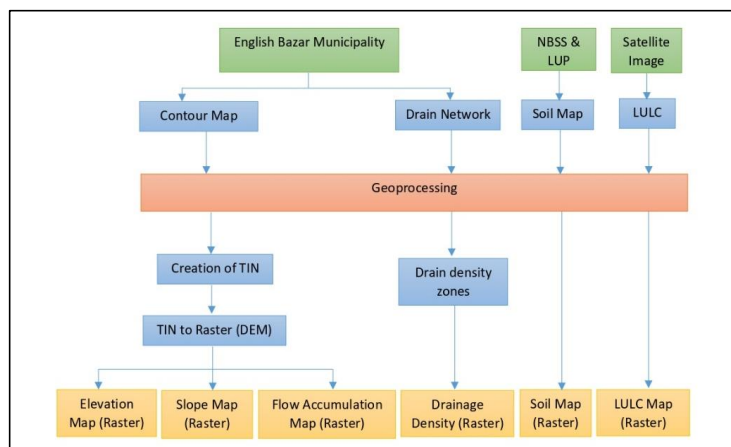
English Bazar Municipality

NBSS & LUP

Satellite Image

Contour Map

Drain Network

Soil Map

LULC

Geoprocessing

Creation of TIN

Drain density zones

TIN to Raster (DEM)

Elevation Map (Raster)

Slope Map (Raster)

Flow Accumulation Map (Raster)

Drainage Density (Raster)

Soil Map (Raster)

LULC Map (Raster)